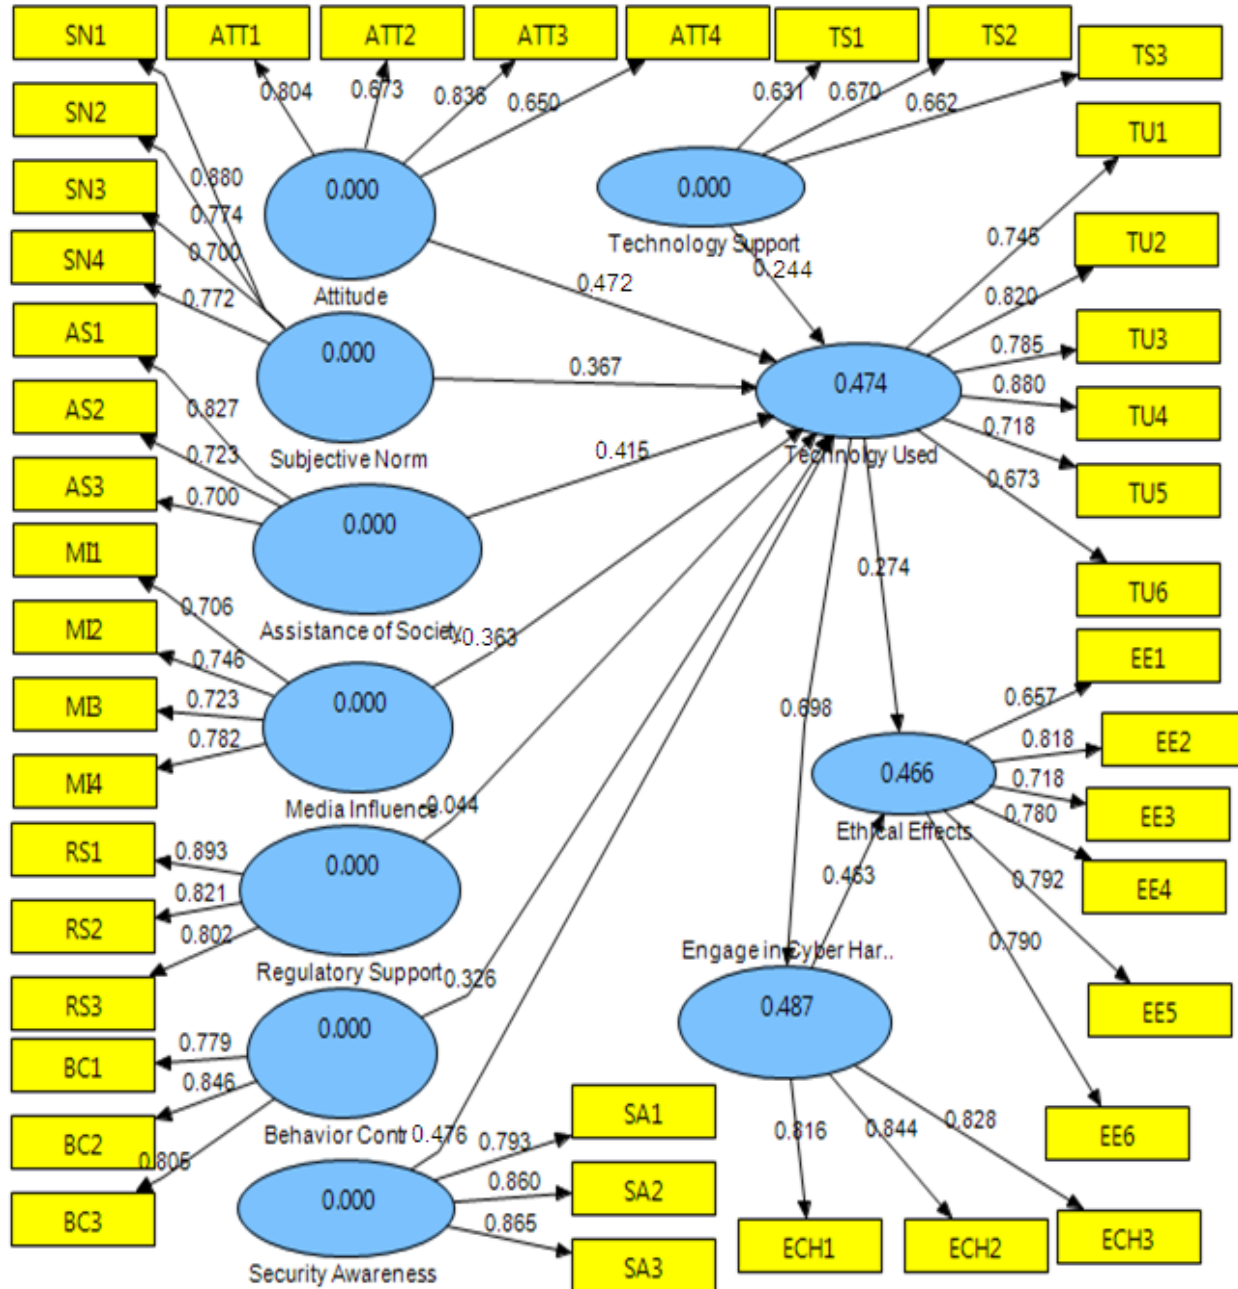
SN1
ATT1
ATT2
ATT3
ATT4
TS1
TS2
TS3
0.804
0.673
0.836
0.650
0.631
0.670
0.662
SN2
TU1
0.880
0.000
0.000
SN3
0.774
Technology Support
0.745
0.700
0.244
TU2
SN4
0.772
Attitude
0.472
0.820
AS1
0.000
0.367
0.785
TU3
0.474
0.880
AS2
0.827
TU4
0.718
0.723
Subjective Norm
0.415
Technology Used
AS3
0.700
0.000
0.673
TU5
MI1
0.274
TU6
MI2
0.706
Assistance of Society
0.363
EE1
0.746
0.698
0.657
MI3
0.723
0.000
0.818
EE2
0.466
0.782
0.718
MI4
EE3
Media Influence
0.044
Ethical Effects
0.780
RS1
0.893
0.000
0.463
EE4
0.792
0.821
RS2
0.802
0.790
Engage in Cyber Har..
Regulatory Support
0.326
EE5
RS3
0.000
0.487
BC1
0.779
0.846
SA1
EE6
0.828
Behavior Contr
0.476
0.793
0.816
0.844
BC2
0.805
SA2
0.860
0.000
0.865
BC3
ECH1
ECH2
ECH3
Security Awareness
SA3